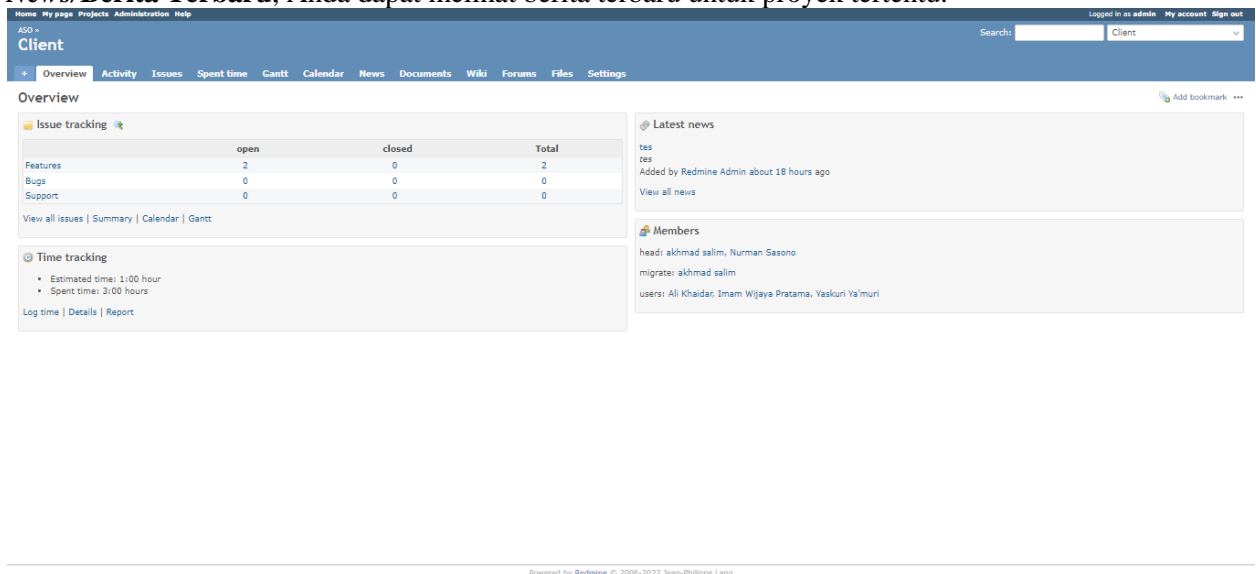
News/Berita Terbaru, Anda dapat melihat berita terbaru untuk proyek tertentu.

Home My page Projects Administration Help

Logged in as admin My account Sign out

ASO »
Client

Search: Client

+ Overview Activity Issues Spent time Gantt Calendar News Documents Wiki Forums Files Settings

Overview

Add bookmark ···

Issue tracking

| | open | closed | Total |
|---|---|---|---|
| Features | 2 | 0 | 2 |
| Bugs | 0 | 0 | 0 |
| Support | 0 | 0 | 0 |

View all issues | Summary | Calendar | Gantt

Time tracking

- Estimated time: 1:00 hour
- Spent time: 3:00 hours

Log time | Details | Report

Latest news

tes
tes
Added by Redmine Admin about 18 hours ago

View all news

Members

head: akhmad salim, Nurman Sasono

migrate: akhmad salim

users: Ali Khaidar, Imam Wijaya Pratama, Yaskuri Ya'muri

Powered by Redmine © 2006-2022 Jean-Philippe Lang